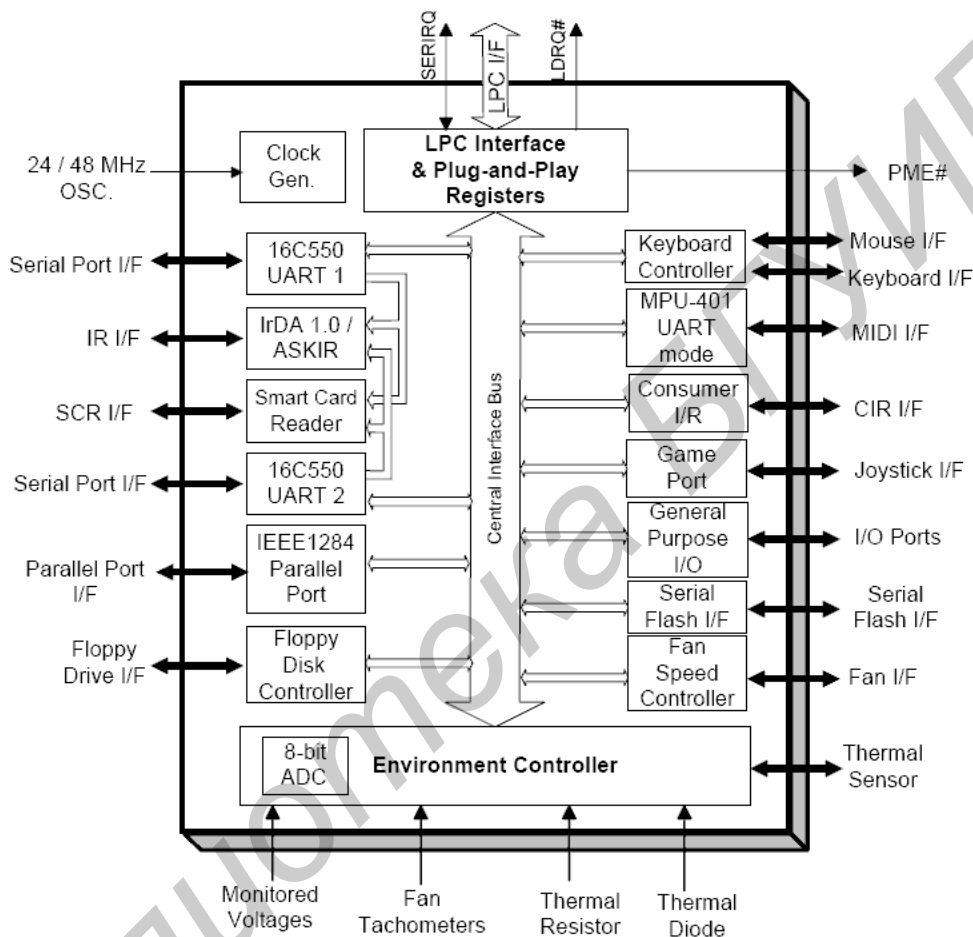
SERIRQ
LPC I/F
LDRQ#

24 / 48 MHz OSC.

Clock Gen.

LPC Interface & Plug-and-Play Registers

PME#

Serial Port I/F
16C550 UART 1

IR I/F
IrDA 1.0 / ASKIR

SCR I/F
Smart Card Reader

Serial Port I/F
16C550 UART 2

Parallel Port I/F
IEEE1284 Parallel Port

Floppy Drive I/F
Floppy Disk Controller

Central Interface Bus

Keyboard Controller
Mouse I/F
Keyboard I/F

MPU-401 UART mode
MIDI I/F

Consumer I/R
CIR I/F

Game Port
Joystick I/F

General Purpose I/O
I/O Ports

Serial Flash I/F
Serial Flash I/F

Fan Speed Controller
Fan I/F

8-bit ADC
Environment Controller

Thermal Sensor

Monitored Voltages
Fan Tachometers
Thermal Resistor
Thermal Diode

Библиотека БГУИР